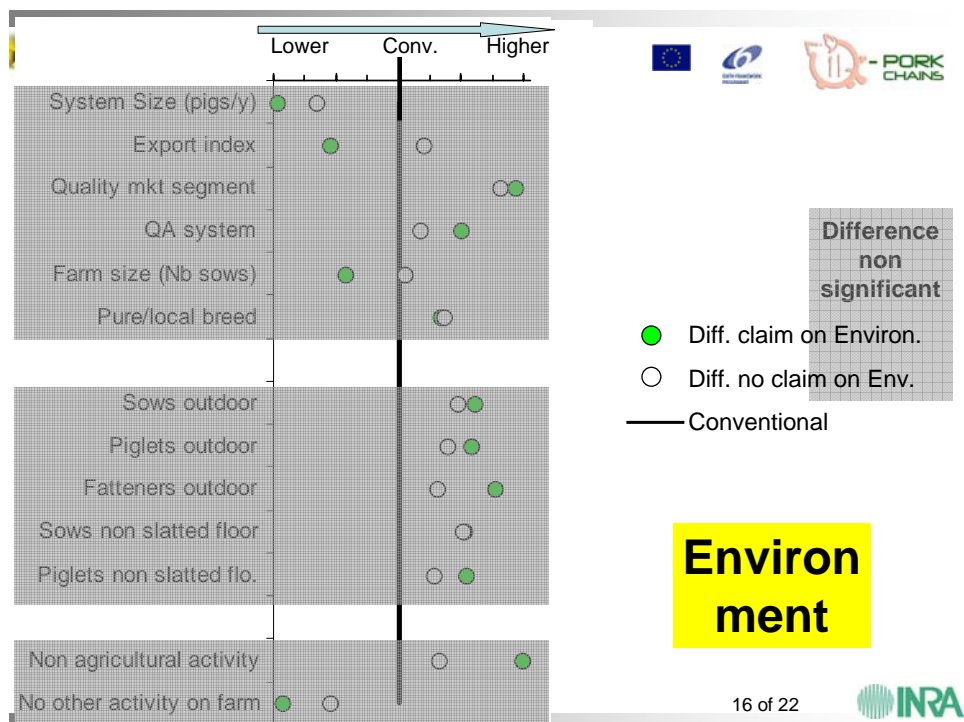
Lower Conv. Higher

System Size (pigs/y)
Export index
Quality mkt segment
QA system
Farm size (Nb sows)
Pure/local breed

Sows outdoor
Piglets outdoor
Fatteners outdoor
Sows non slatted floor
Piglets non slatted flo.

Non agricultural activity
No other activity on farm

PORK CHAINS

Difference non significant

Diff. claim on Environ.
Diff. no claim on Env.
Conventional

Environ ment

16 of 22

INRA